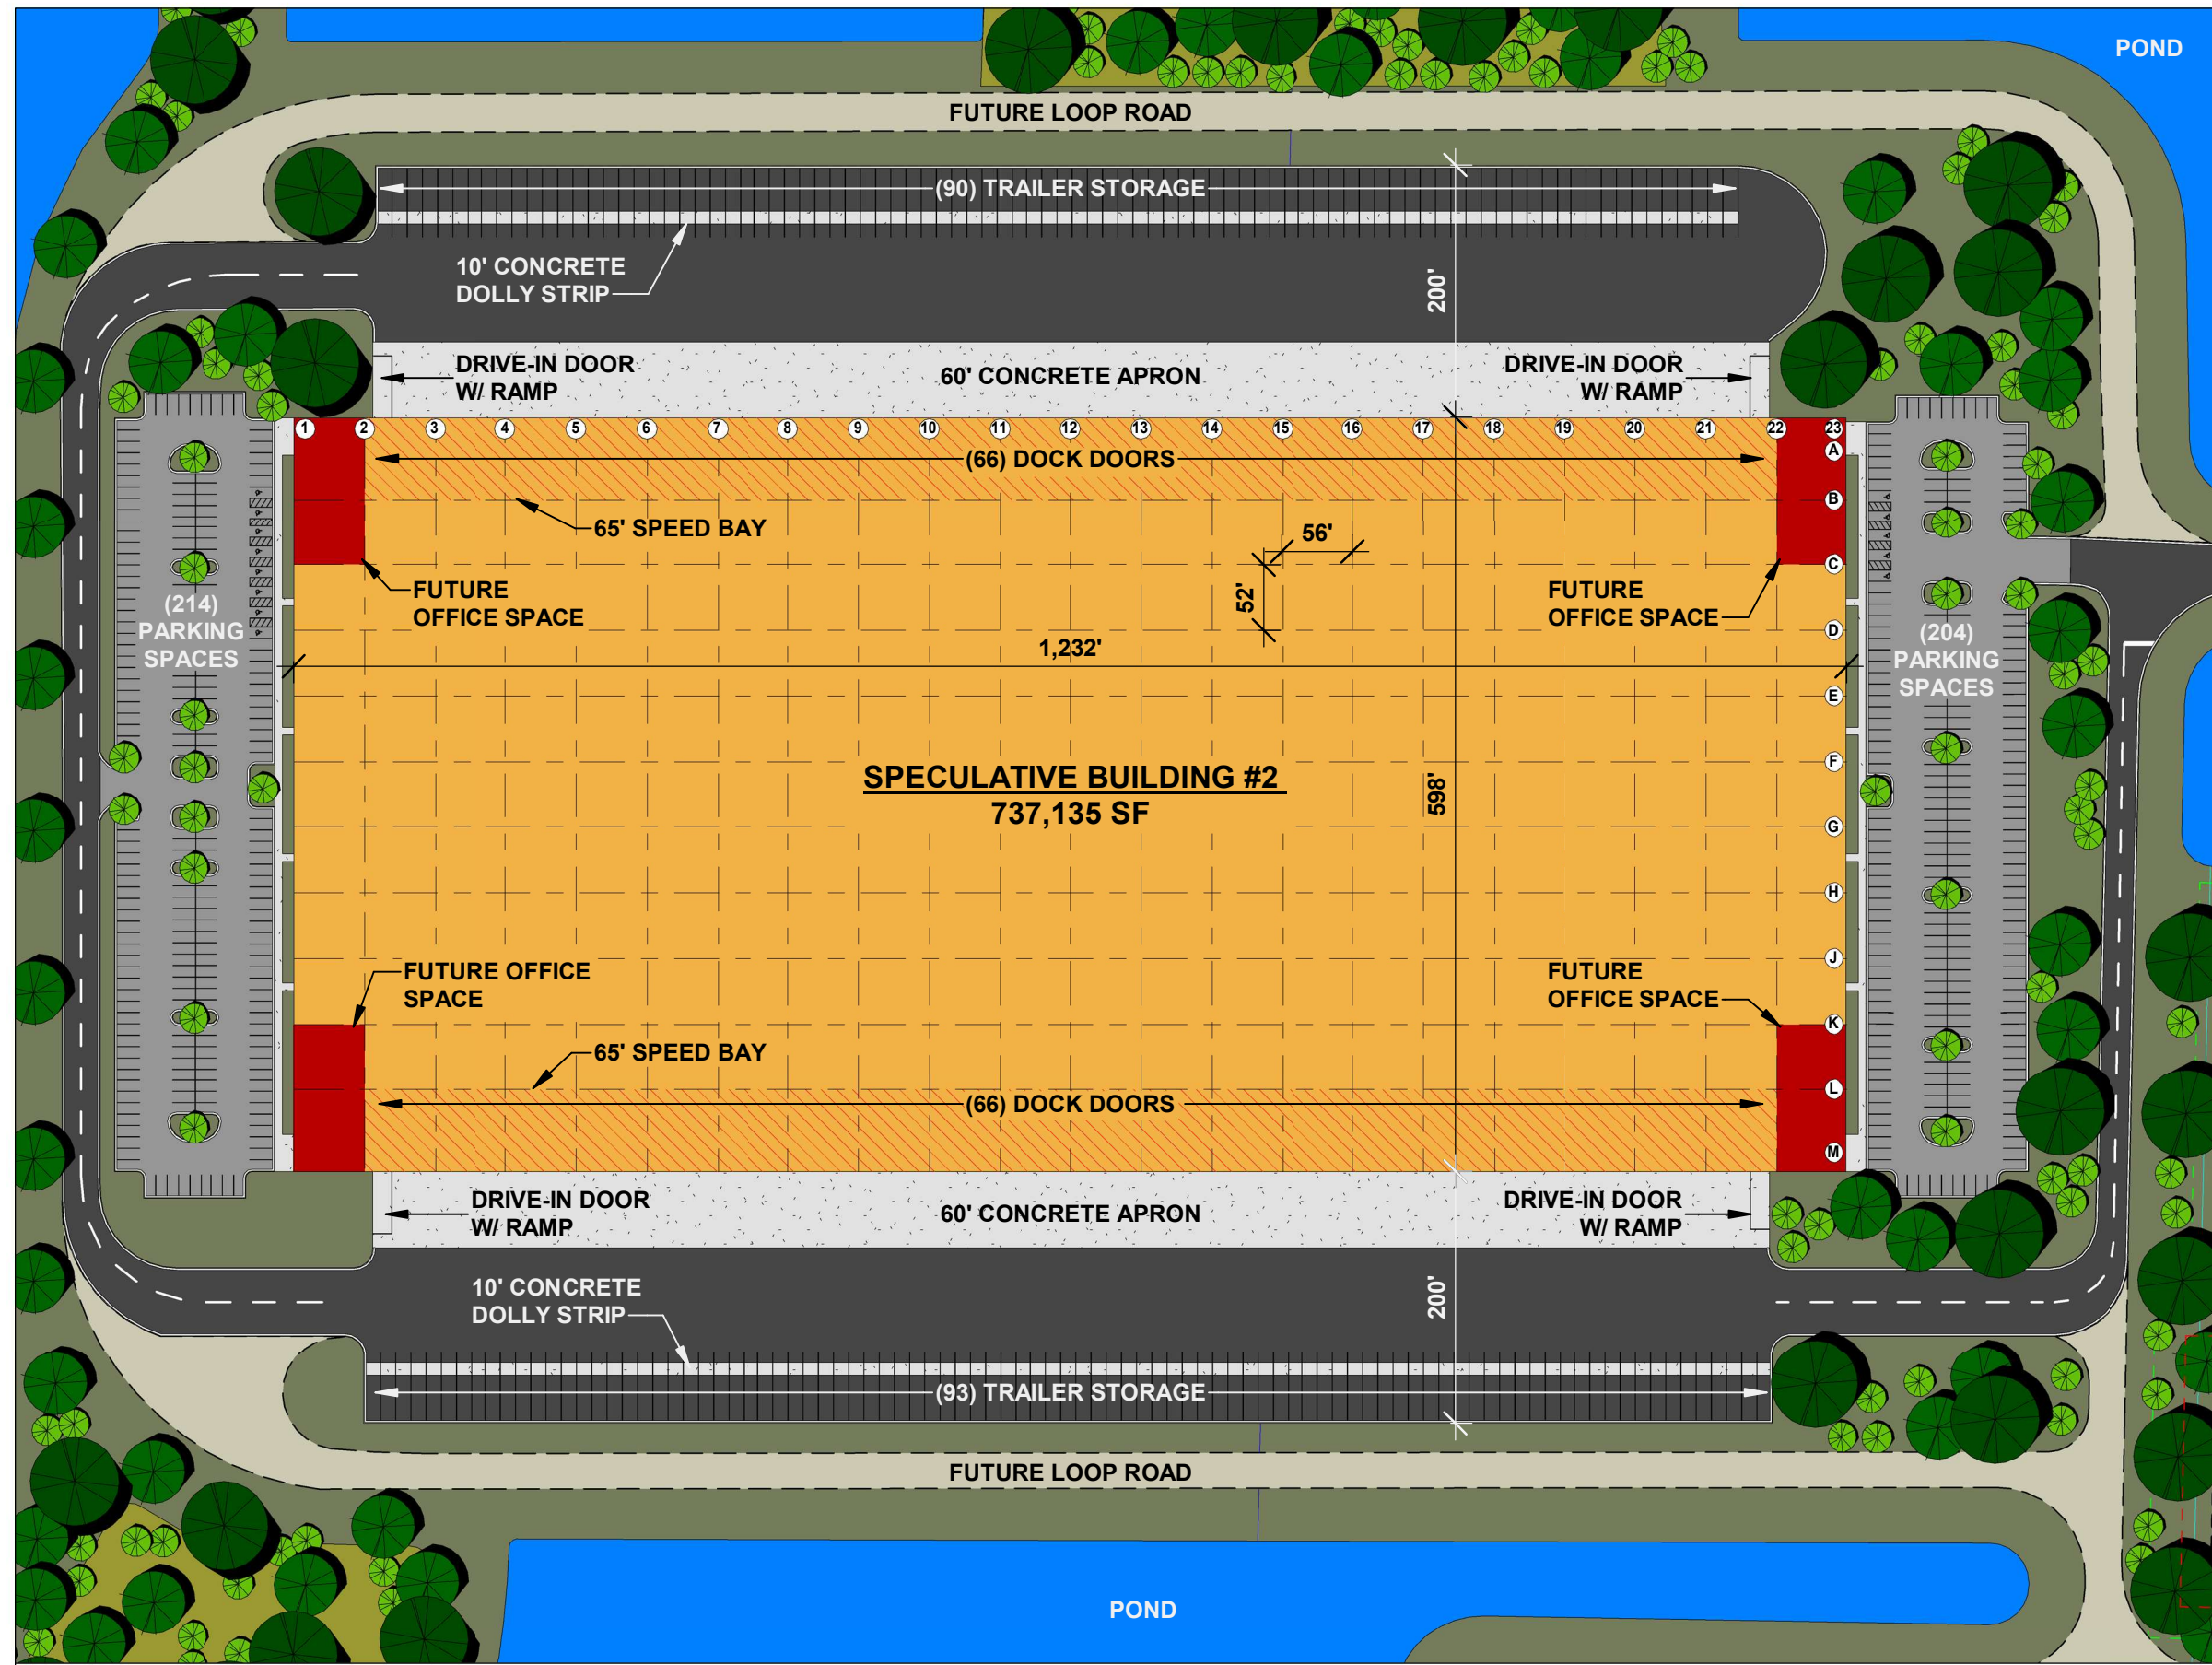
POND

FUTURE LOOP ROAD

(90) TRAILER STORAGE

10' CONCRETE DOLLY STRIP

200'

DRIVE-IN DOOR W/ RAMP

60' CONCRETE APRON

DRIVE-IN DOOR W/ RAMP

1 2 3 4 5 6 7 8 9 10 11 12 13 14 15 16 17 18 19 20 21 22 23

A B C D E F G H J K L M

(66) DOCK DOORS

65' SPEED BAY

56'

52'

FUTURE OFFICE SPACE

FUTURE OFFICE SPACE

(214) PARKING SPACES

(204) PARKING SPACES

1,232'

SPECULATIVE BUILDING #2
737,135 SF

598'

FUTURE OFFICE SPACE

FUTURE OFFICE SPACE

65' SPEED BAY

(66) DOCK DOORS

DRIVE-IN DOOR W/ RAMP

60' CONCRETE APRON

DRIVE-IN DOOR W/ RAMP

10' CONCRETE DOLLY STRIP

200'

(93) TRAILER STORAGE

FUTURE LOOP ROAD

POND